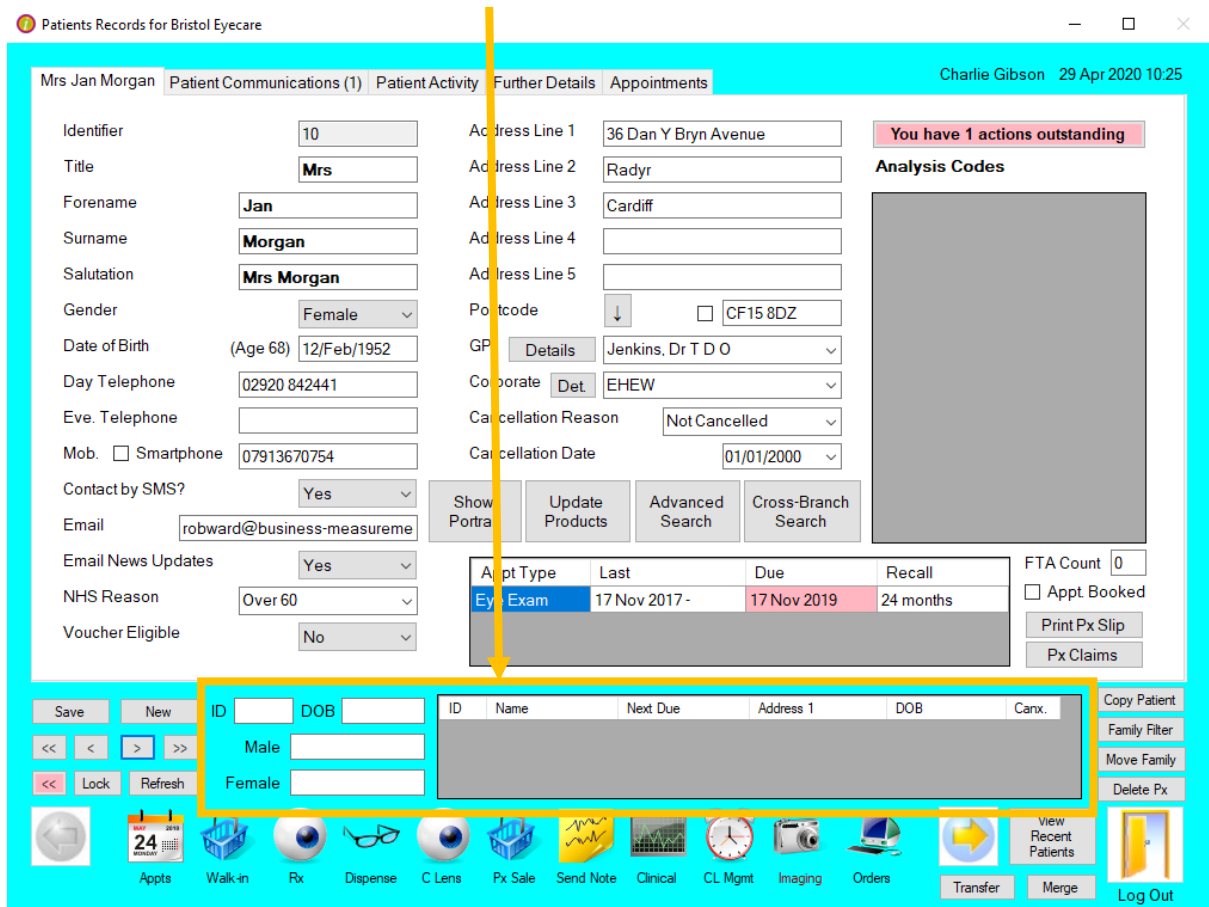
Patients Records for Bristol Eyecare

Mrs Jan Morgan | Patient Communications (1) | Patient Activity | Further Details | Appointments

Charlie Gibson 29 Apr 2020 10:25

Identifier 10
Title Mrs
Forename Jan
Surname Morgan
Salutation Mrs Morgan
Gender Female
Date of Birth (Age 68) 12/Feb/1952
Day Telephone 02920 842441
Eve. Telephone
Mob. Smartphone 07913670754
Contact by SMS? Yes
Email robward@business-measureme
Email News Updates Yes
NHS Reason Over 60
Voucher Eligible No

Address Line 1 36 Dan Y Bryn Avenue
Address Line 2 Radyr
Address Line 3 Cardiff
Address Line 4
Address Line 5
Postcode ↓ CF15 8DZ
GP Details Jenkins, Dr T D O
Corporate Det. EHEW
Cancellation Reason Not Cancelled
Cancellation Date 01/01/2000

You have 1 actions outstanding
Analysis Codes

Show Portra | Update Products | Advanced Search | Cross-Branch Search

| Appt Type | Last | Due | Recall |
|---|---|---|---|
| Eye Exam | 17 Nov 2017 - | 17 Nov 2019 | 24 months |

FTA Count 0
Appt. Booked
Print Px Slip
Px Claims

Save New
<< < > >>
<< Lock Refresh

ID DOB
Male
Female

| ID | Name | Next Due | Address 1 | DOB | Canx. |
|---|---|---|---|---|---|

Copy Patient
Family Filter
Move Family
Delete Px

MAY 2018 24 MONDAY
Appts Walk-in Rx Dispense C Lens Px Sale Send Note Clinical CL Mgmt Imaging Orders

View Recent Patients
Transfer Merge
Log Out